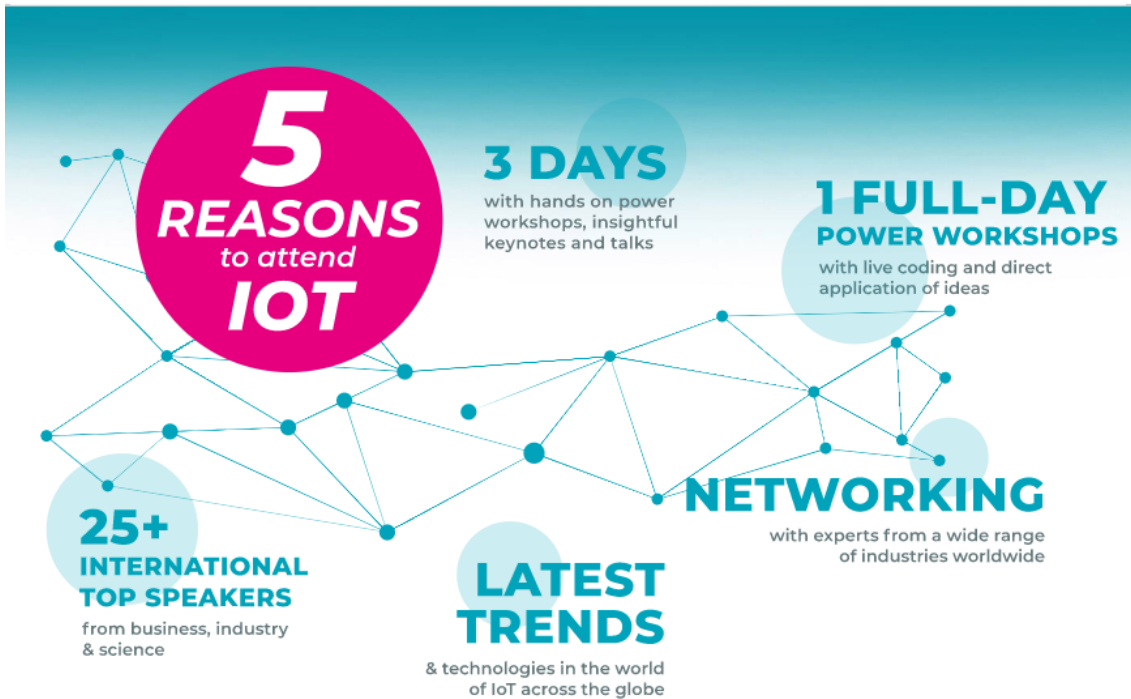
5 REASONS to attend IOT

3 DAYS
with hands on power workshops, insightful keynotes and talks

1 FULL-DAY POWER WORKSHOPS
with live coding and direct application of ideas

NETWORKING
with experts from a wide range of industries worldwide

25+ INTERNATIONAL TOP SPEAKERS
from business, industry & science

LATEST TRENDS
& technologies in the world of IoT across the globe